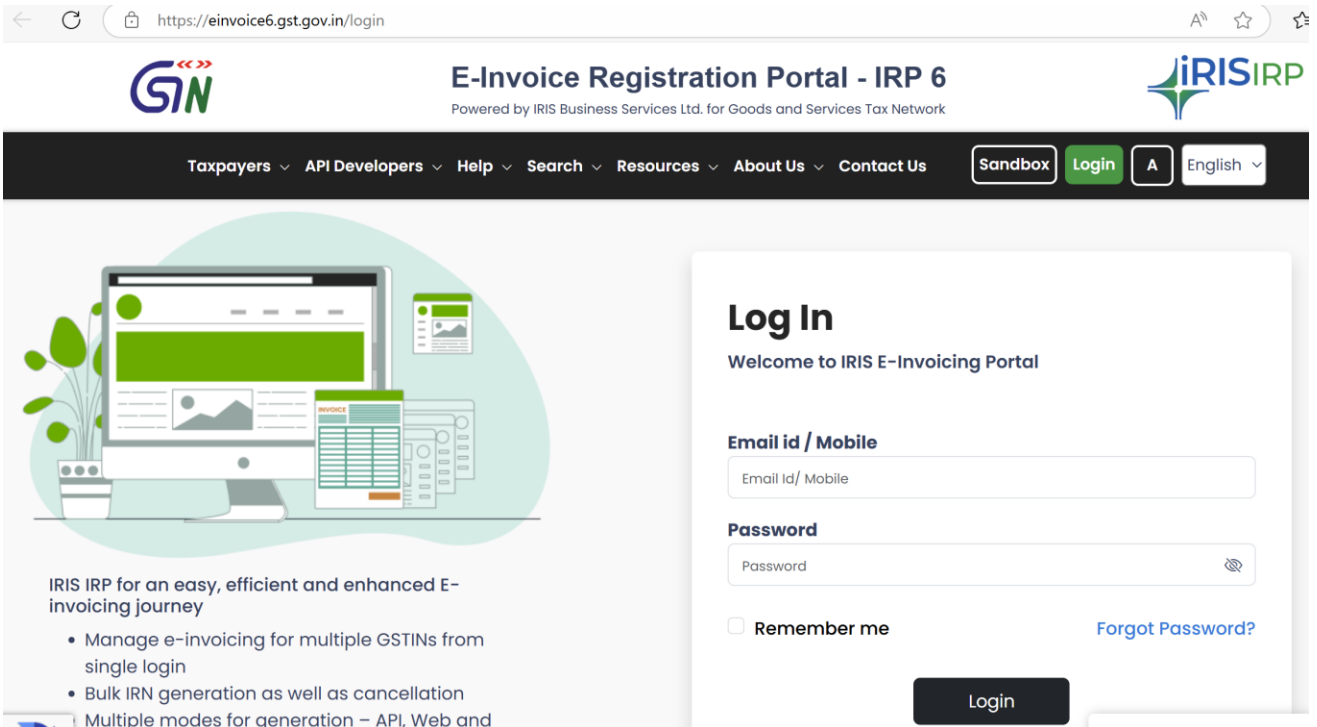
https://einvoice6.gst.gov.in/login

GSTN

E-Invoice Registration Portal - IRP 6

Powered by IRIS Business Services Ltd. for Goods and Services Tax Network

iRISIRP

Taxpayers API Developers Help Search Resources About Us Contact Us Sandbox Login A English

INVOICE

Log In

Welcome to IRIS E-Invoicing Portal

Email id / Mobile

Email Id/ Mobile

Password

Password

Remember me

Forgot Password?

Login

IRIS IRP for an easy, efficient and enhanced E-invoicing journey

• Manage e-invoicing for multiple GSTINs from single login
• Bulk IRN generation as well as cancellation
• Multiple modes for generation – API, Web and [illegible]